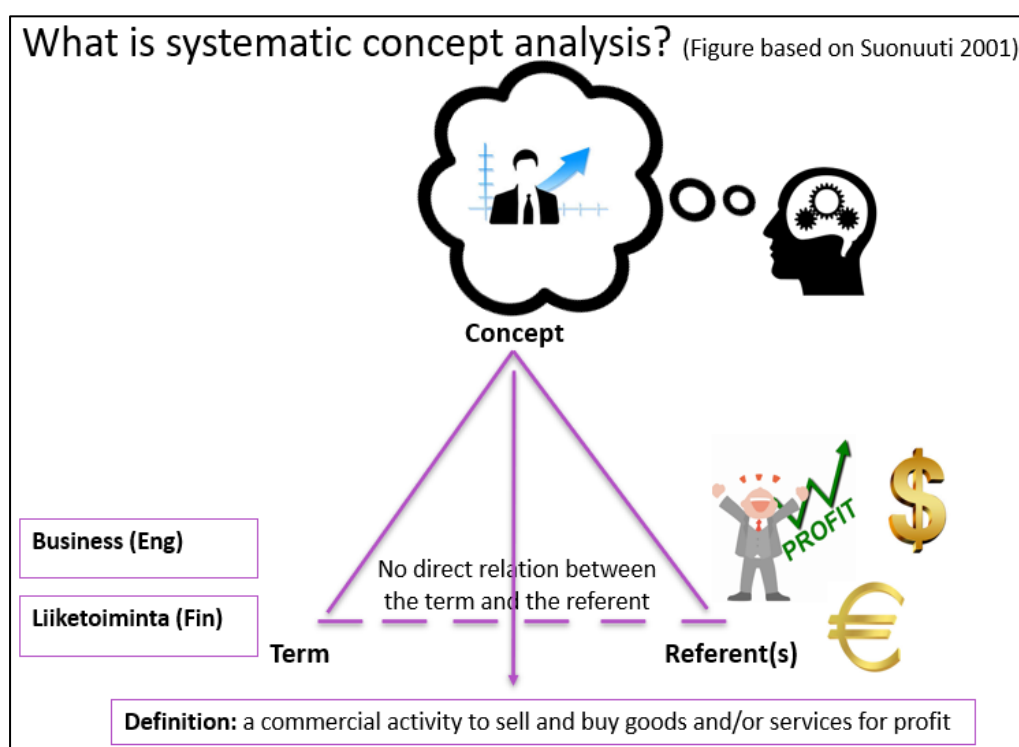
What is systematic concept analysis? (Figure based on Suonuuti 2001)

Concept

PROFIT

Business (Eng)

Liiketoiminta (Fin)

No direct relation between the term and the referent

Term

Referent(s)

Definition: a commercial activity to sell and buy goods and/or services for profit